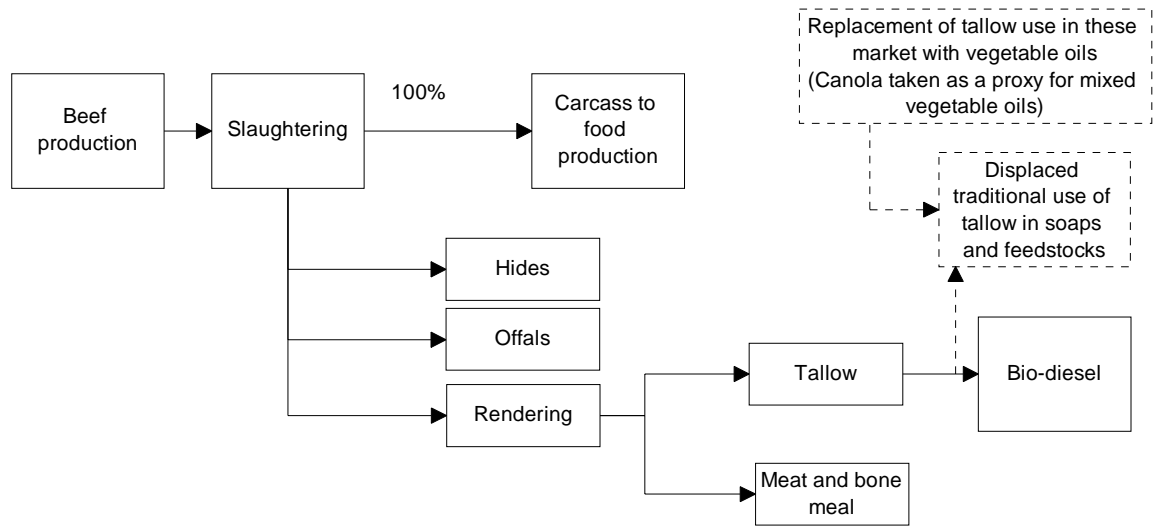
Replacement of tallow use in these market with vegetable oils (Canola taken as a proxy for mixed vegetable oils)

Beef production

Slaughtering

100%

Carcass to food production

Displaced traditional use of tallow in soaps and feedstocks

Hides

Offals

Tallow

Bio-diesel

Rendering

Meat and bone meal